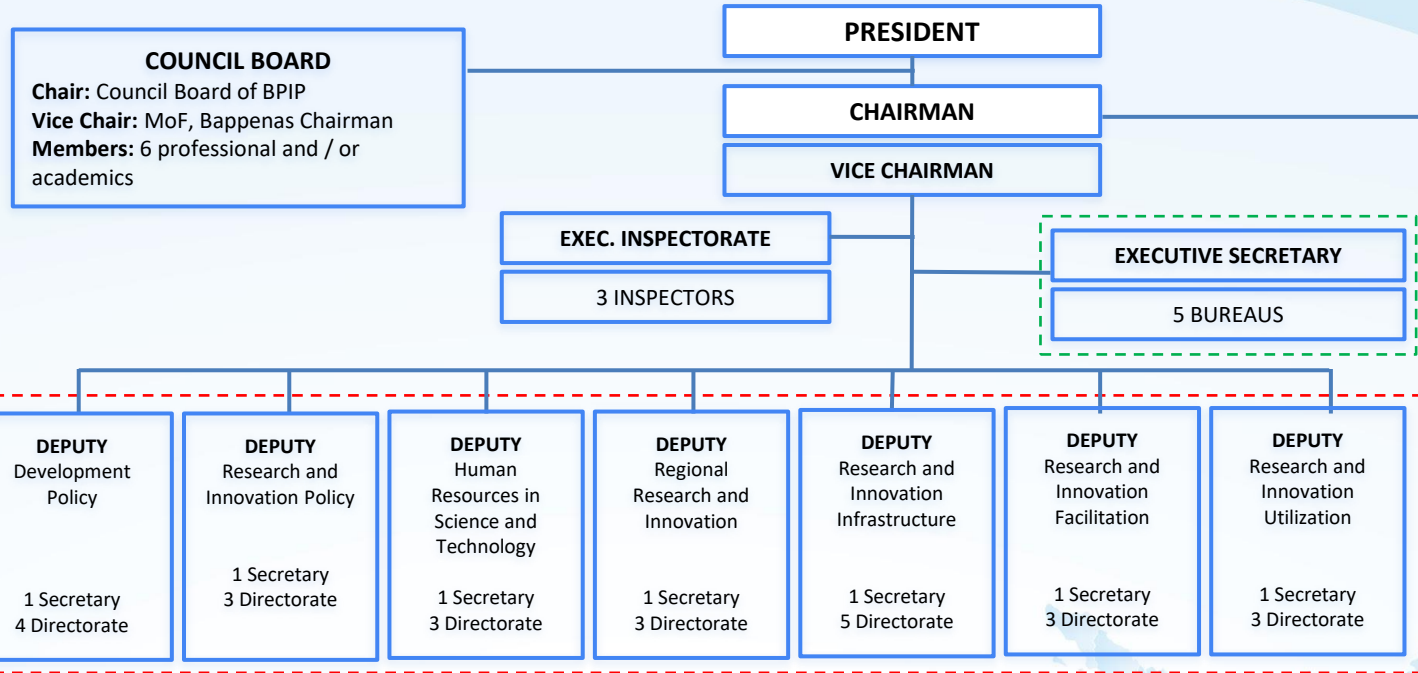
PRESIDENT

COUNCIL BOARD
**Chair:** Council Board of BPIP
**Vice Chair:** MoF, Bappenas Chairman
**Members:** 6 professional and / or academics

CHAIRMAN

VICE CHAIRMAN

EXEC. INSPECTORATE
3 INSPECTORS

EXECUTIVE SECRETARY
5 BUREAUS

DEPUTY
Development Policy
1 Secretary
4 Directorate

DEPUTY
Research and Innovation Policy
1 Secretary
3 Directorate

DEPUTY
Human Resources in Science and Technology
1 Secretary
3 Directorate

DEPUTY
Regional Research and Innovation
1 Secretary
3 Directorate

DEPUTY
Research and Innovation Infrastructure
1 Secretary
5 Directorate

DEPUTY
Research and Innovation Facilitation
1 Secretary
3 Directorate

DEPUTY
Research and Innovation Utilization
1 Secretary
3 Directorate